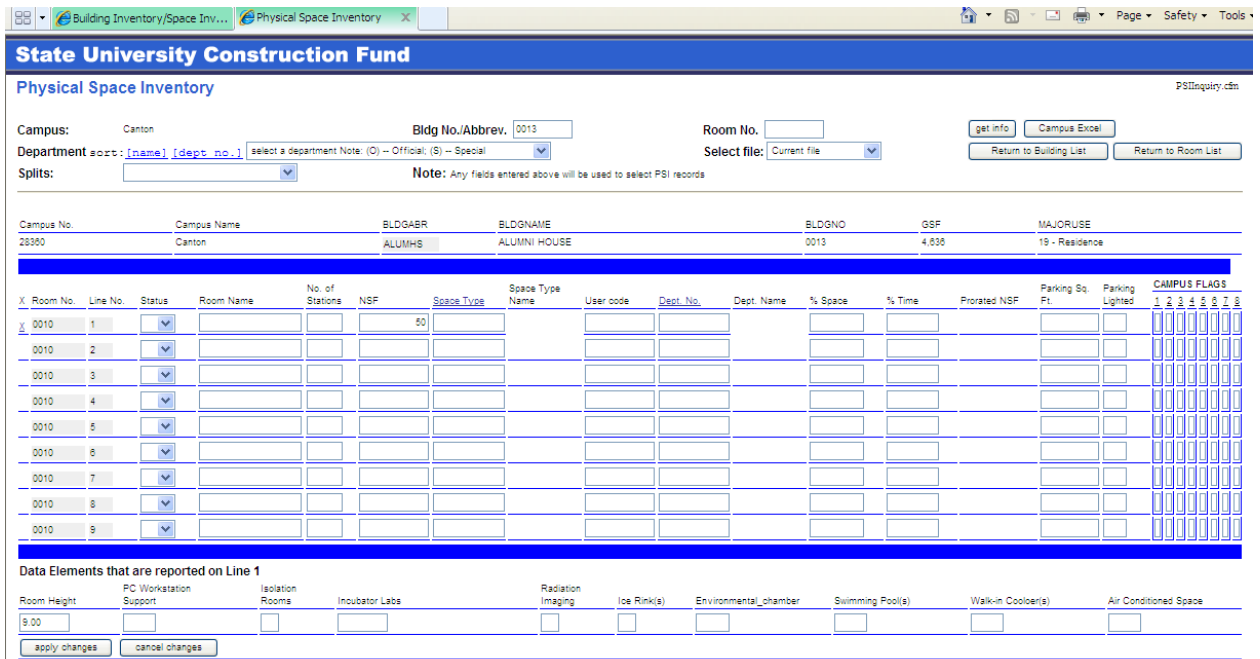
Building Inventory/Space Inv... Physical Space Inventory X Page ▾ Safety ▾ Tools ▾

State University Construction Fund

Physical Space Inventory

PSIInquiry.cfm

Campus: Canton

Bldg No./Abbrev. 0013

Room No.

get info

Campus Excel

Department sort: [name] [dept no.] select a department Note: (O) -- Official; (S) -- Special

Select file: Current file

Return to Building List

Return to Room List

Splits:

Note: Any fields entered above will be used to select PSI records

| Campus No. | Campus Name | BLDGABR | BLDGNAME | BLDGNO | GSF | MAJORUSE |
|---|---|---|---|---|---|---|
| 28360 | Canton | ALUMHS | ALUMNI HOUSE | 0013 | 4,636 | 19 - Residence |

| X | Room No. | Line No. | Status | Room Name | No. of Stations | NSF | Space Type | Space Type Name | User code | Dept. No. | Dept. Name | % Space | % Time | Prorated NSF | Parking Sq. Ft. | Parking Lighted | CAMPUS FLAGS 1 2 3 4 5 6 7 8 |
|---|---|---|---|---|---|---|---|---|---|---|---|---|---|---|---|---|---|
| X | 0010 | 1 | | | | 50 | | | | | | | | | | | |
| | 0010 | 2 | | | | | | | | | | | | | | | |
| | 0010 | 3 | | | | | | | | | | | | | | | |
| | 0010 | 4 | | | | | | | | | | | | | | | |
| | 0010 | 5 | | | | | | | | | | | | | | | |
| | 0010 | 6 | | | | | | | | | | | | | | | |
| | 0010 | 7 | | | | | | | | | | | | | | | |
| | 0010 | 8 | | | | | | | | | | | | | | | |
| | 0010 | 9 | | | | | | | | | | | | | | | |

Data Elements that are reported on Line 1

| Room Height | PC Workstation Support | Isolation Rooms | Incubator Labs | Radiation Imaging | Ice Rink(s) | Environmental_chamber | Swimming Pool(s) | Walk-in Cooler(s) | Air Conditioned Space |
|---|---|---|---|---|---|---|---|---|---|
| 9.00 | | | | | | | | | |

apply changes

cancel changes